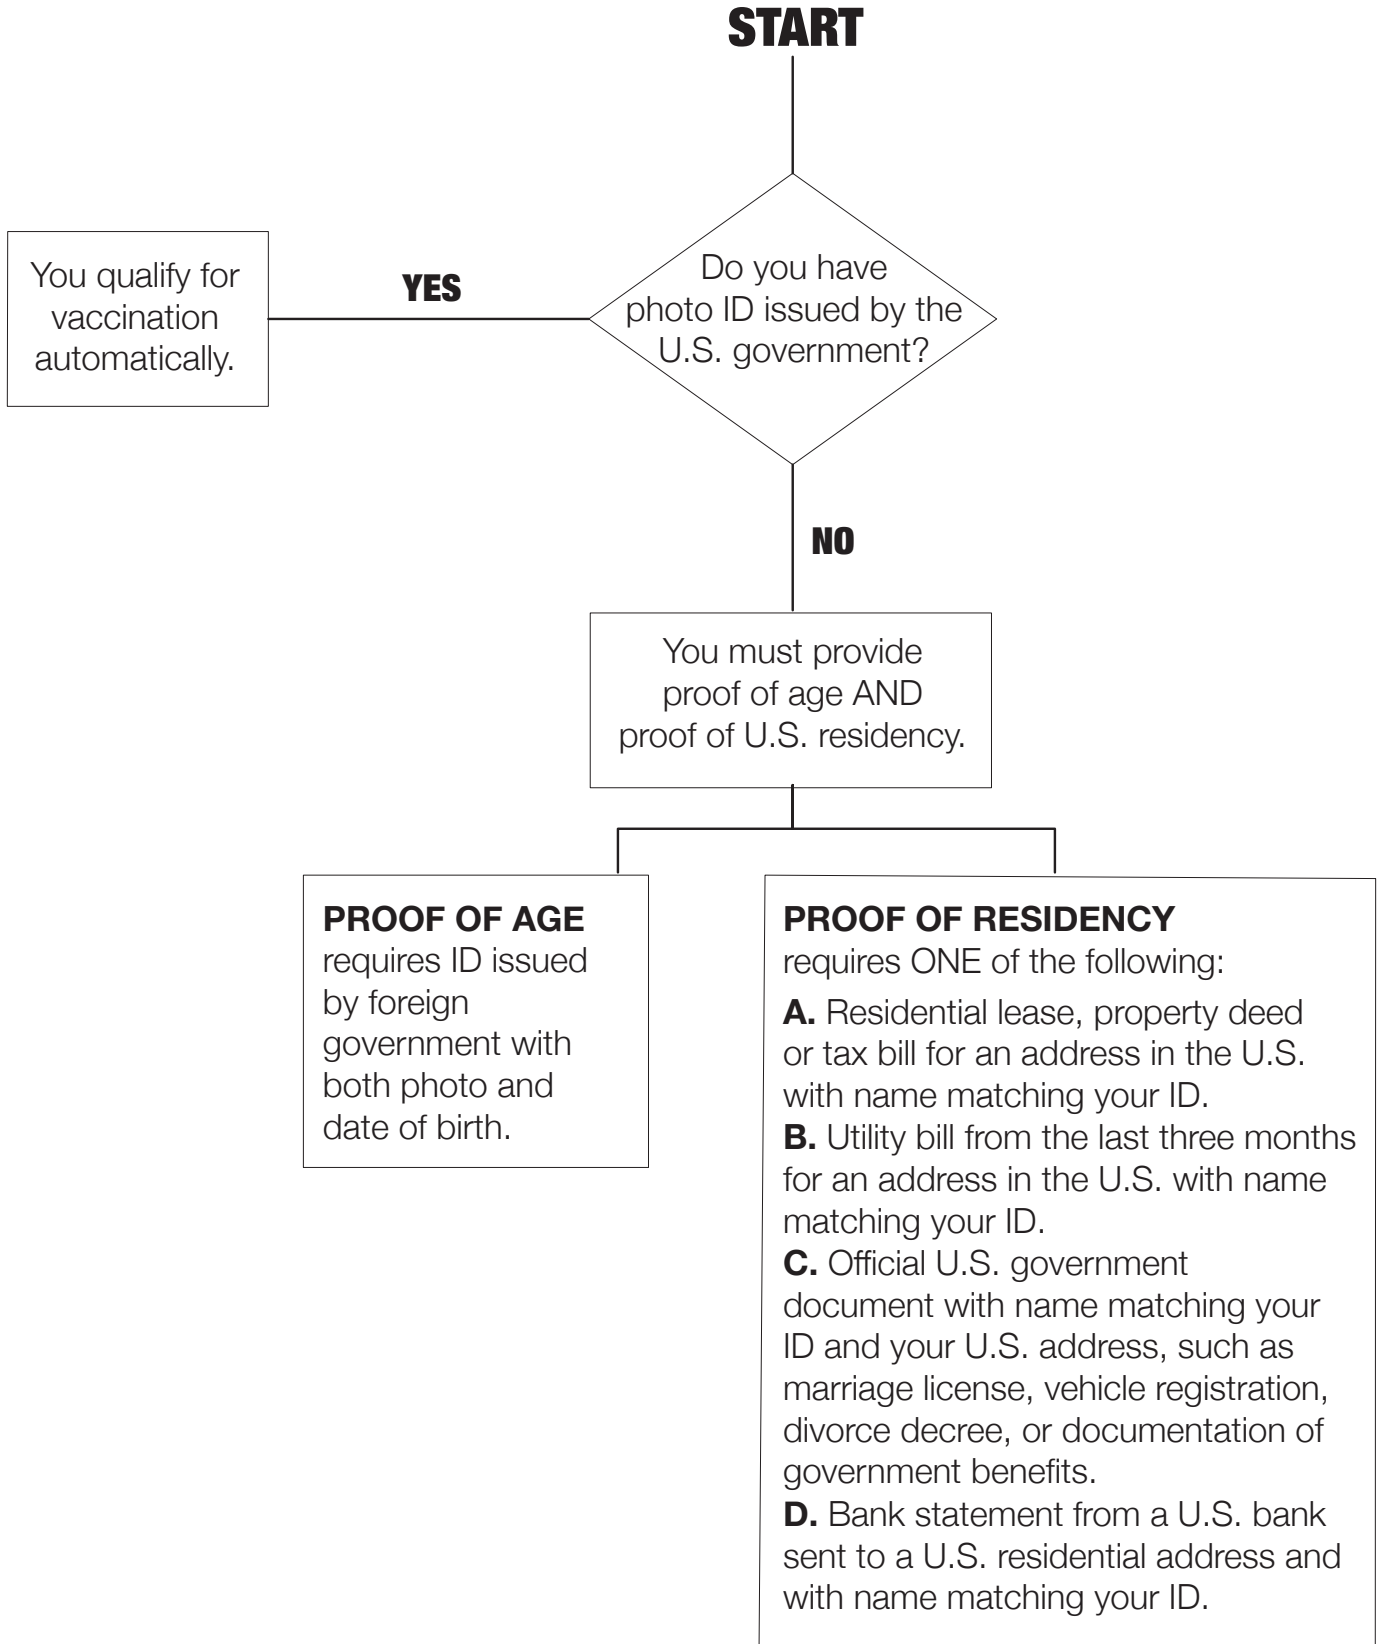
START

Do you have photo ID issued by the U.S. government?

YES

You qualify for vaccination automatically.

NO

You must provide proof of age AND proof of U.S. residency.

**PROOF OF AGE** requires ID issued by foreign government with both photo and date of birth.

**PROOF OF RESIDENCY** requires ONE of the following:

**A.** Residential lease, property deed or tax bill for an address in the U.S. with name matching your ID.
**B.** Utility bill from the last three months for an address in the U.S. with name matching your ID.
**C.** Official U.S. government document with name matching your ID and your U.S. address, such as marriage license, vehicle registration, divorce decree, or documentation of government benefits.
**D.** Bank statement from a U.S. bank sent to a U.S. residential address and with name matching your ID.